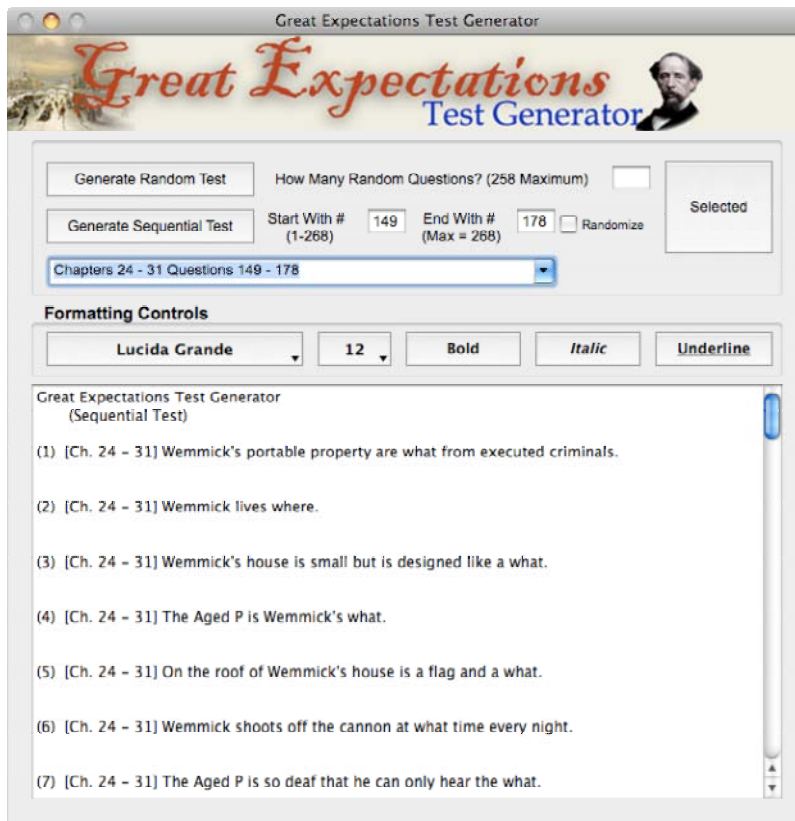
Great Expectations Test Generator

Great Expectations
Test Generator

Generate Random Test

How Many Random Questions? (258 Maximum)

Selected

Generate Sequential Test

Start With # (1-268)

149

End With # (Max = 268)

178

Randomize

Chapters 24 - 31 Questions 149 - 178

Formatting Controls

Lucida Grande

12

Bold

Italic

Underline

Great Expectations Test Generator
(Sequential Test)

(1) [Ch. 24 - 31] Wemmick's portable property are what from executed criminals.

(2) [Ch. 24 - 31] Wemmick lives where.

(3) [Ch. 24 - 31] Wemmick's house is small but is designed like a what.

(4) [Ch. 24 - 31] The Aged P is Wemmick's what.

(5) [Ch. 24 - 31] On the roof of Wemmick's house is a flag and a what.

(6) [Ch. 24 - 31] Wemmick shoots off the cannon at what time every night.

(7) [Ch. 24 - 31] The Aged P is so deaf that he can only hear the what.